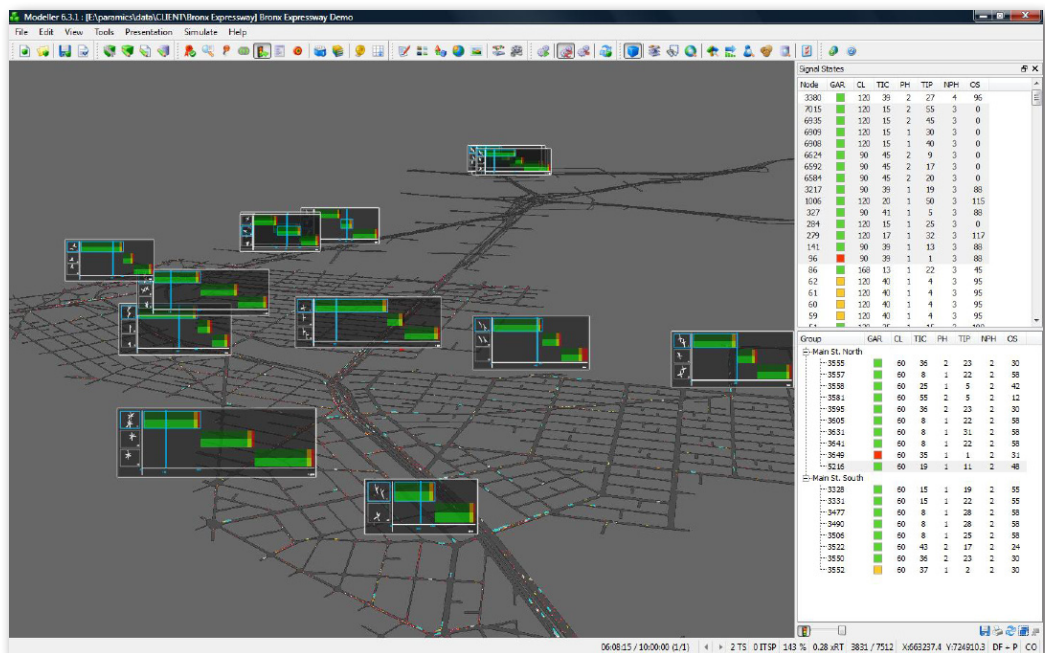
Modeller 6.3.1 : [E:\paramics\data\CLIENT\Bronx Expressway] Bronx Expressway Demo

File Edit View Tools Presentation Simulate Help

Signal States

| Node | GAR | CL | TIC | PH | TIP | NPH | CS |
|---|---|---|---|---|---|---|---|
| 3380 | | 120 | 39 | 2 | 27 | 4 | 96 |
| 7015 | | 120 | 15 | 2 | 55 | 3 | 0 |
| 6935 | | 120 | 15 | 2 | 45 | 3 | 0 |
| 6909 | | 120 | 15 | 1 | 30 | 3 | 0 |
| 6908 | | 120 | 15 | 1 | 40 | 3 | 0 |
| 6624 | | 90 | 45 | 2 | 9 | 3 | 0 |
| 6592 | | 90 | 45 | 2 | 17 | 3 | 0 |
| 6584 | | 90 | 45 | 2 | 20 | 3 | 0 |
| 3217 | | 90 | 39 | 1 | 19 | 3 | 88 |
| 1006 | | 120 | 20 | 1 | 50 | 3 | 115 |
| 327 | | 90 | 41 | 1 | 5 | 3 | 88 |
| 284 | | 120 | 15 | 1 | 25 | 3 | 0 |
| 279 | | 120 | 17 | 1 | 32 | 3 | 117 |
| 141 | | 90 | 39 | 1 | 13 | 3 | 88 |
| 96 | | 90 | 39 | 1 | 1 | 3 | 88 |
| 86 | | 168 | 13 | 1 | 22 | 3 | 45 |
| 62 | | 120 | 40 | 1 | 4 | 3 | 95 |
| 61 | | 120 | 40 | 1 | 4 | 3 | 95 |
| 60 | | 120 | 40 | 1 | 4 | 3 | 95 |
| 59 | | 120 | 40 | 1 | 4 | 3 | 95 |

| Group | GAR | CL | TIC | PH | TIP | NPH | CS |
|---|---|---|---|---|---|---|---|
| Main St. North | | | | | | | |
| 3555 | | 60 | 36 | 2 | 23 | 2 | 30 |
| 3557 | | 60 | 8 | 1 | 22 | 2 | 58 |
| 3558 | | 60 | 25 | 1 | 5 | 2 | 42 |
| 3581 | | 60 | 55 | 2 | 5 | 2 | 12 |
| 3595 | | 60 | 36 | 2 | 23 | 2 | 30 |
| 3605 | | 60 | 8 | 1 | 22 | 2 | 58 |
| 3631 | | 60 | 8 | 1 | 31 | 2 | 58 |
| 3641 | | 60 | 8 | 1 | 22 | 2 | 58 |
| 3649 | | 60 | 35 | 1 | 1 | 2 | 31 |
| 5216 | | 60 | 19 | 1 | 11 | 2 | 48 |
| Main St. South | | | | | | | |
| 3328 | | 60 | 15 | 1 | 19 | 2 | 55 |
| 3331 | | 60 | 15 | 1 | 22 | 2 | 55 |
| 3477 | | 60 | 8 | 1 | 28 | 2 | 58 |
| 3490 | | 60 | 8 | 1 | 28 | 2 | 58 |
| 3506 | | 60 | 8 | 1 | 25 | 2 | 58 |
| 3522 | | 60 | 43 | 2 | 17 | 2 | 24 |
| 3550 | | 60 | 36 | 2 | 23 | 2 | 30 |
| 3552 | | 60 | 37 | 1 | 2 | 2 | 30 |

06:08:15 / 10:00:00 (1/1) 2 TS 0 ITSP 143 % 0.28 xRT 3831 / 7512 X:663237.4 Y:724910.3 DF - P CO